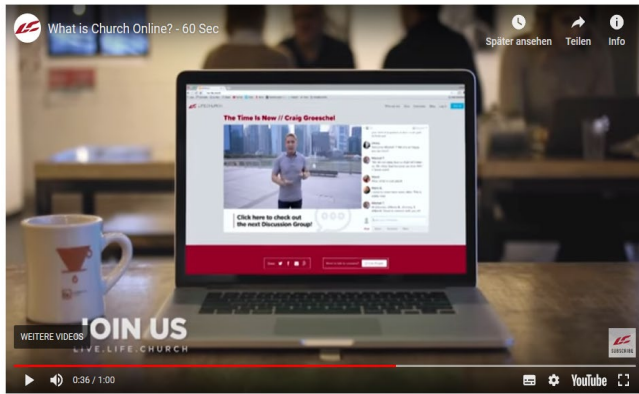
What is Church Online? - 60 Sec

Später ansehen

Teilen

Info

The Time Is Now // Craig Groeschel

Click here to check out the next Discussion Group!

JOIN US

LIVE.LIFE.CHURCH

WEITERE VIDEOS

SUBSCRIBE

0:36 / 1:00

YouTube